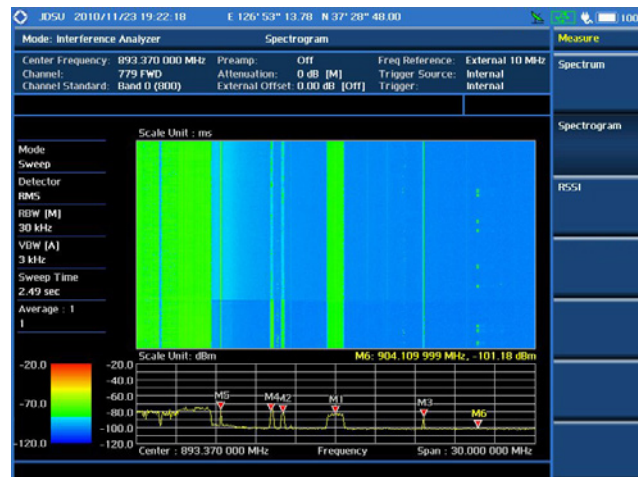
JDSU 2010/11/23 19:22:18 E 126° 53" 13.78 N 37° 28" 48.00 100

Mode: Interference Analyzer Spectrogram

Center Frequency: 893.370 000 MHz Preamp: Off Freq Reference: External 10 MHz
Channel: 779 FWD Attenuation: 0 dB [M] Trigger Source: Internal
Channel Standard: Band 0 (800) External Offset: 0.00 dB [Off] Trigger: Internal

Measure
Spectrum
Spectrogram
RSSI

Mode
Sweep
Detector
RMS
RBW [M]
30 kHz
VBW [A]
3 kHz
Sweep Time
2.49 sec
Average : 1
1

Scale Unit : ms

Scale Unit: dBm
M6: 904.109 999 MHz, -101.18 dBm

-20.0
-70.0
-120.0

-20.0
-40.0
-60.0
-80.0
-100.0
-120.0

M5 M4 M2 M1 M3 M6

Center : 893.370 000 MHz Frequency Span : 30.000 000 MHz